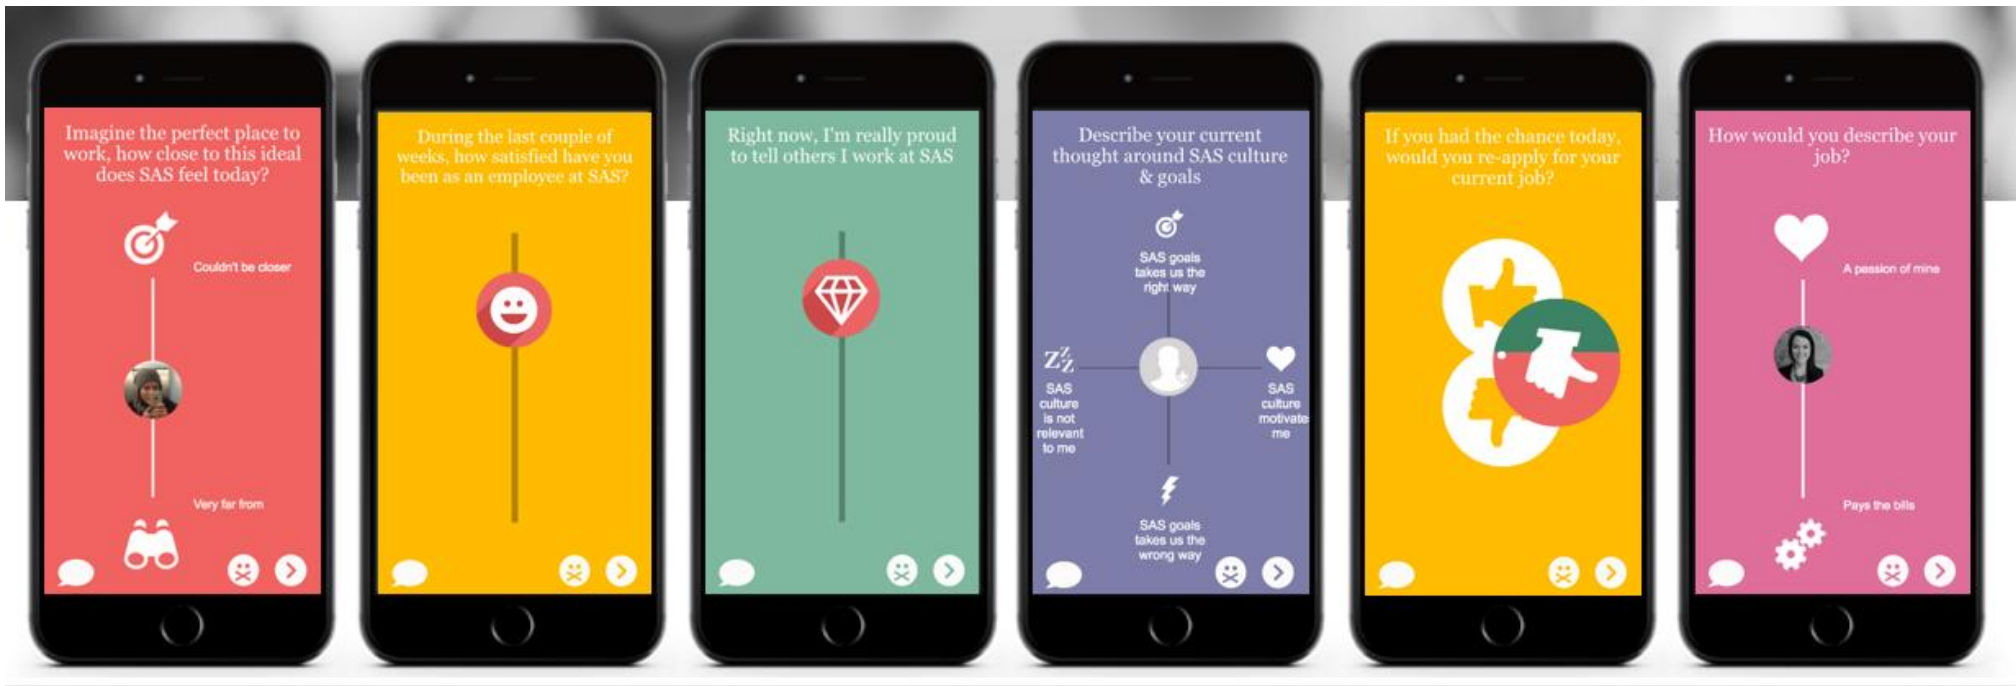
Imagine the perfect place to work, how close to this ideal does SAS feel today?

Couldn't be closer

Very far from

During the last couple of weeks, how satisfied have you been as an employee at SAS?

Right now, I'm really proud to tell others I work at SAS

Describe your current thought around SAS culture & goals

SAS goals takes us the right way

ZZZ

SAS culture is not relevant to me

SAS culture motivate me

SAS goals takes us the wrong way

If you had the chance today, would you re-apply for your current job?

How would you describe your job?

A passion of mine

Pays the bills